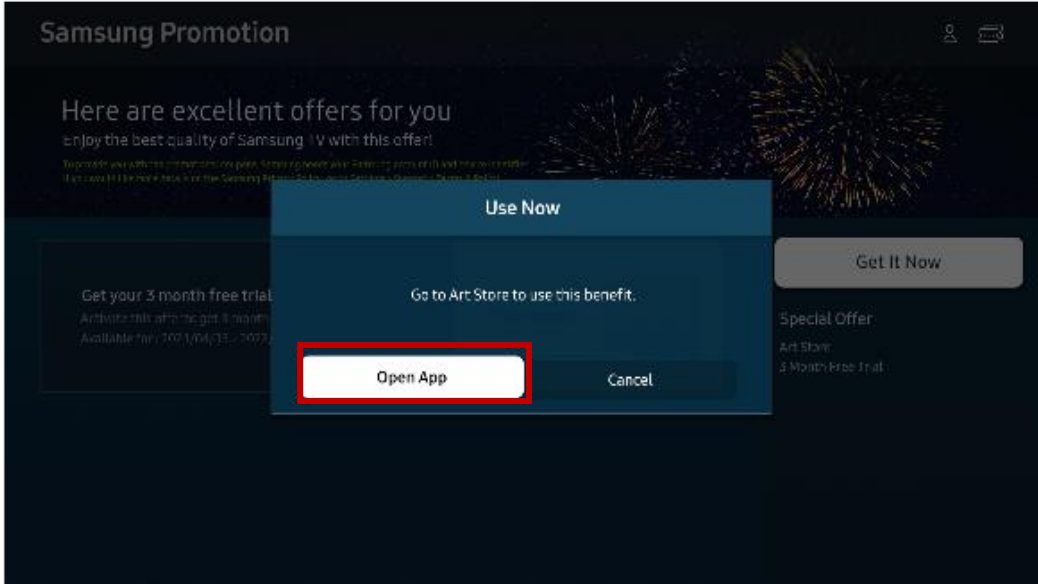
Samsung Promotion

Here are excellent offers for you
Enjoy the best quality of Samsung TV with this offer!
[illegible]
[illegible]

Use Now

Go to Art Store to use this benefit.

Open App

Cancel

Get your 3 month free trial
Activate this offer to get 3 month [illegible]
Available for : 2023/04/15 - 2023 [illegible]

Get It Now

Special Offer
Art Store
3 Month Free Trial